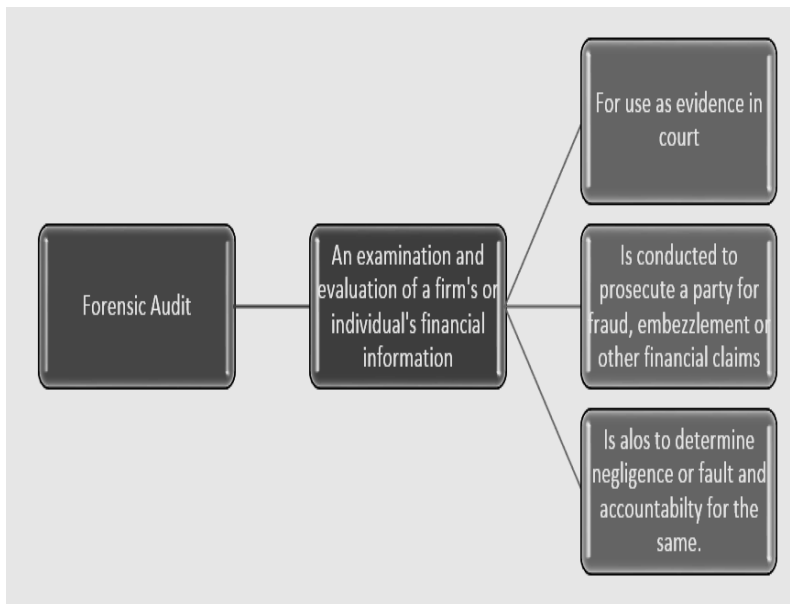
Forensic Audit

An examination and evaluation of a firm's or individual's financial information

For use as evidence in court

Is conducted to prosecute a party for fraud, embezzlement or other financial claims

Is alos to determine negligence or fault and accountabilty for the same.